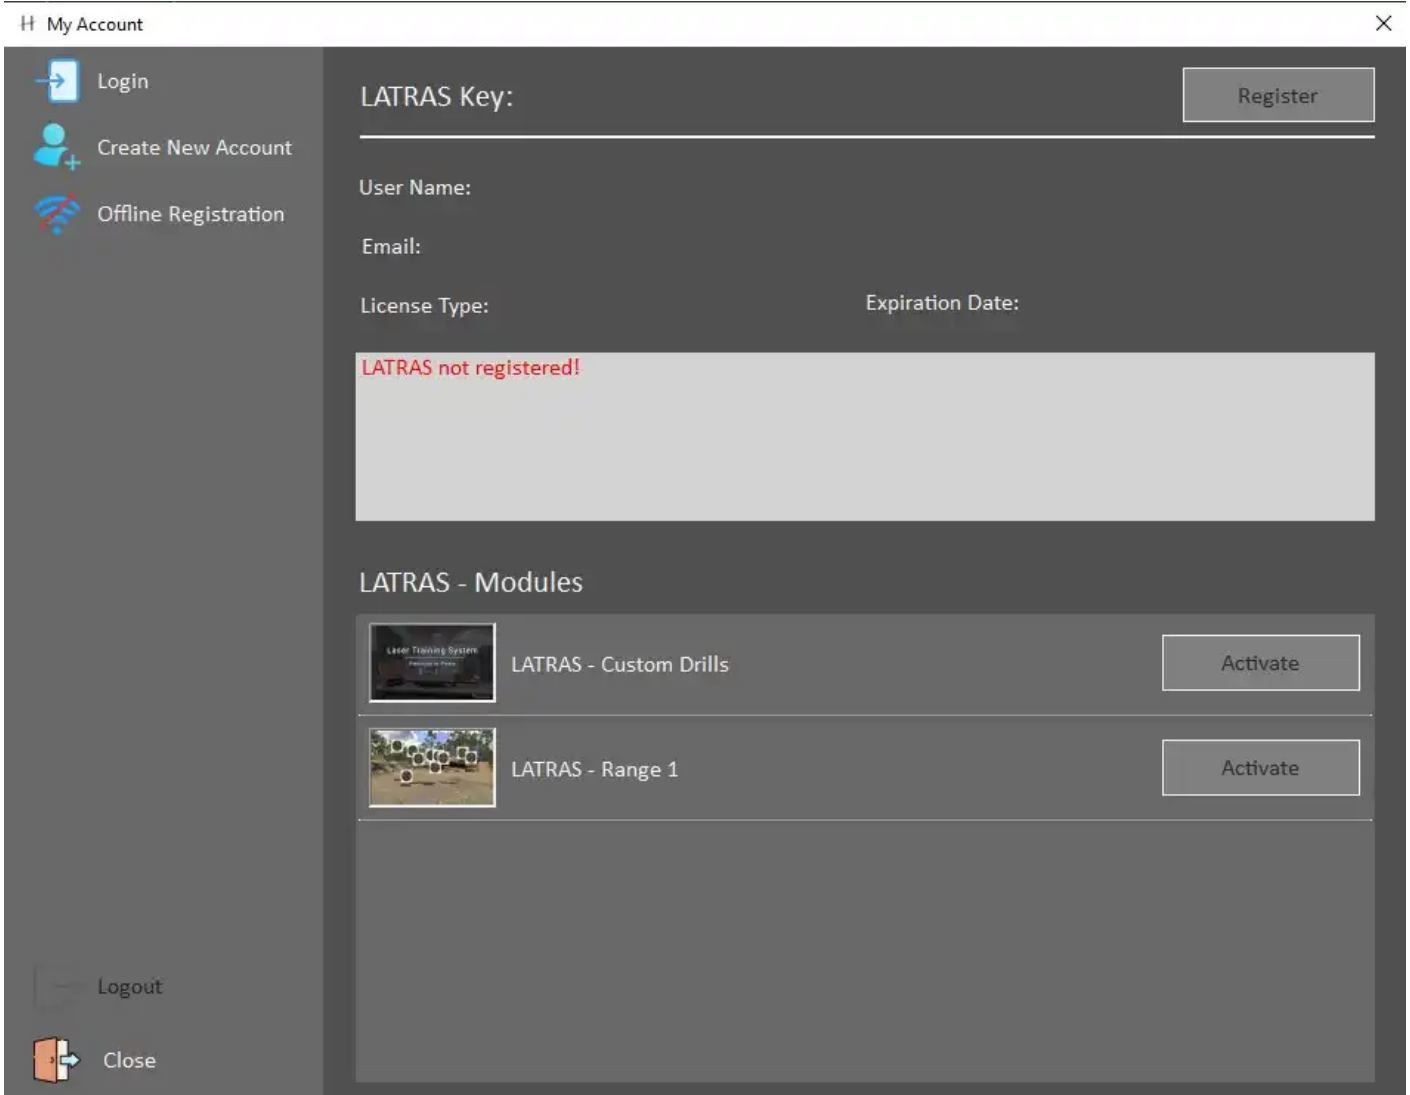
My Account

Login

Create New Account

Offline Registration

LATRAS Key:

Register

User Name:

Email:

License Type:

Expiration Date:

LATRAS not registered!

LATRAS - Modules

Laser Training System

LATRAS - Custom Drills

Activate

LATRAS - Range 1

Activate

Logout

Close